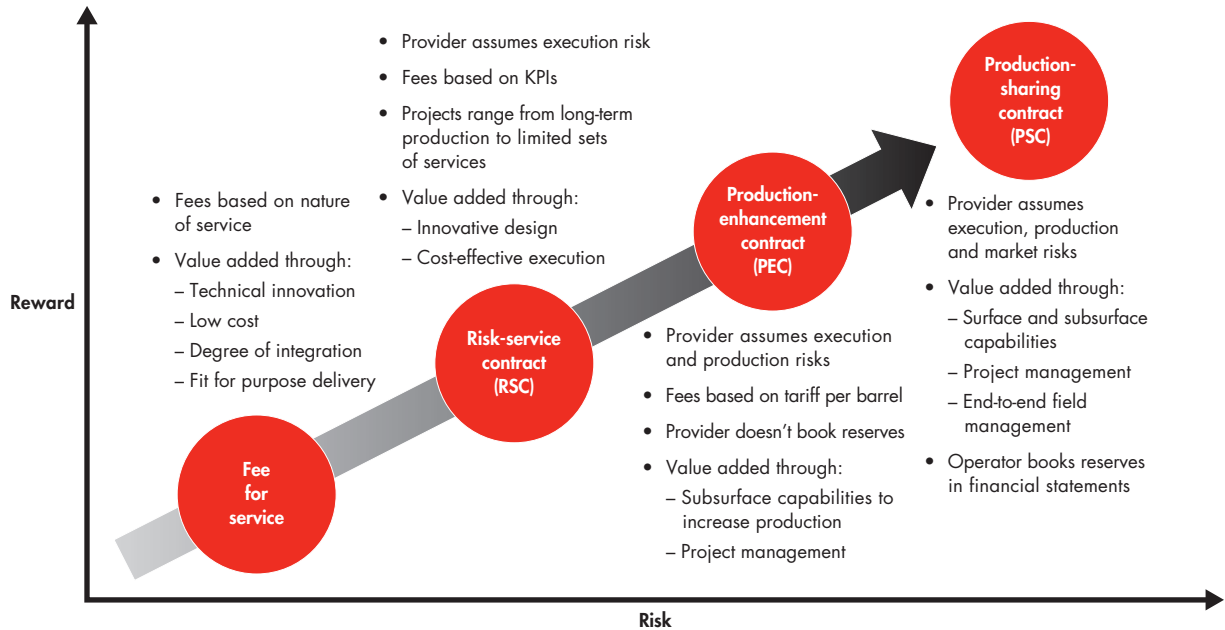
Reward

Fee for service

• Fees based on nature of service
• Value added through:
– Technical innovation
– Low cost
– Degree of integration
– Fit for purpose delivery

Risk-service contract (RSC)

• Provider assumes execution risk
• Fees based on KPIs
• Projects range from long-term production to limited sets of services
• Value added through:
– Innovative design
– Cost-effective execution

Production-enhancement contract (PEC)

• Provider assumes execution and production risks
• Fees based on tariff per barrel
• Provider doesn't book reserves
• Value added through:
– Subsurface capabilities to increase production
– Project management

Production-sharing contract (PSC)

• Provider assumes execution, production and market risks
• Value added through:
– Surface and subsurface capabilities
– Project management
– End-to-end field management
• Operator books reserves in financial statements

Risk